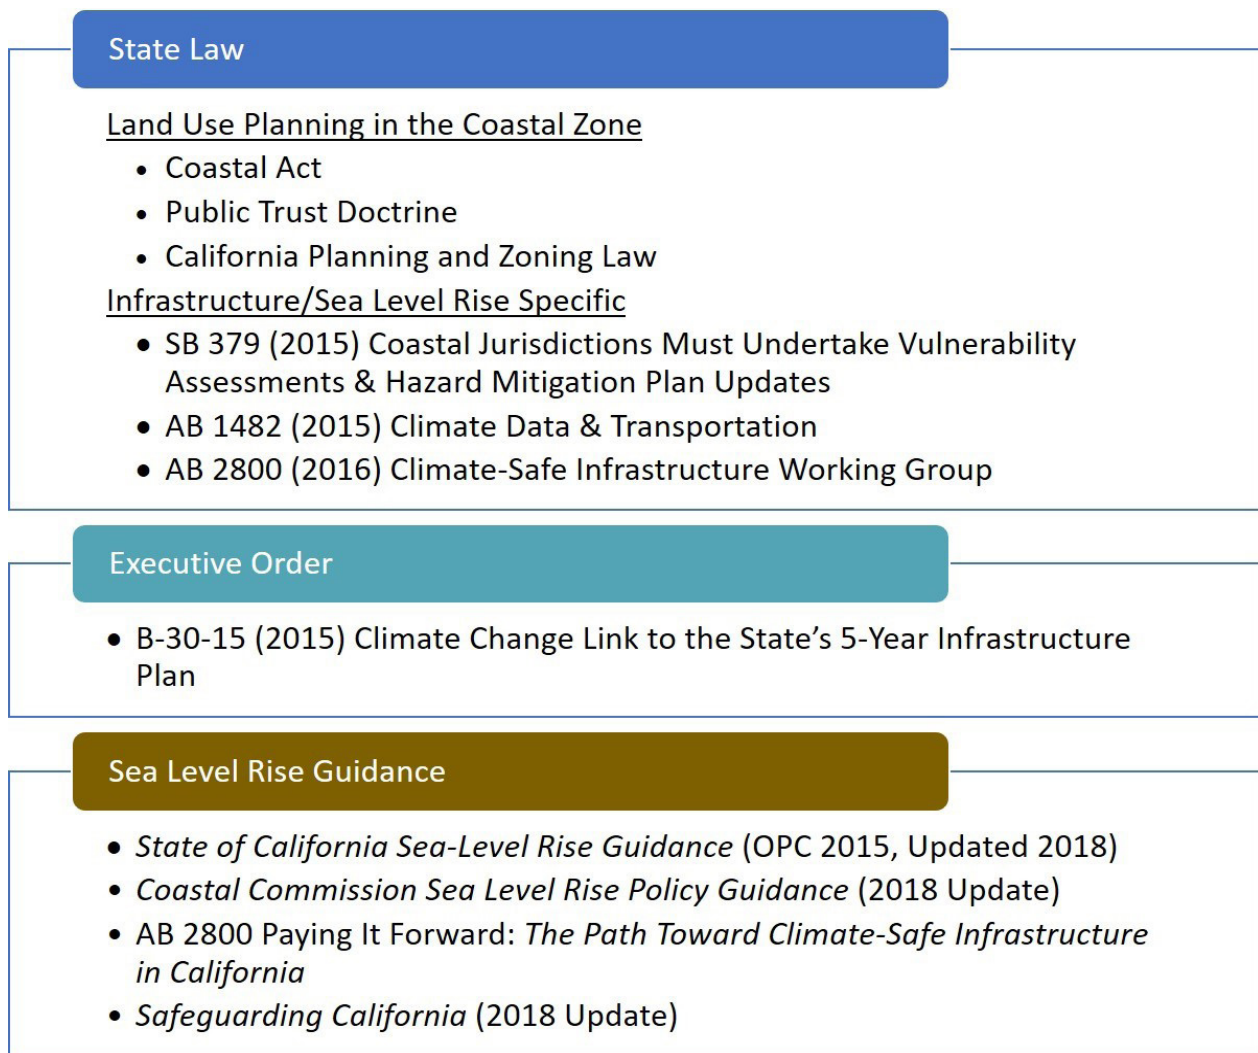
State Law

Land Use Planning in the Coastal Zone
- Coastal Act
- Public Trust Doctrine
- California Planning and Zoning Law

Infrastructure/Sea Level Rise Specific
- SB 379 (2015) Coastal Jurisdictions Must Undertake Vulnerability Assessments & Hazard Mitigation Plan Updates
- AB 1482 (2015) Climate Data & Transportation
- AB 2800 (2016) Climate-Safe Infrastructure Working Group

Executive Order

- B-30-15 (2015) Climate Change Link to the State's 5-Year Infrastructure Plan

Sea Level Rise Guidance

- *State of California Sea-Level Rise Guidance* (OPC 2015, Updated 2018)
- *Coastal Commission Sea Level Rise Policy Guidance* (2018 Update)
- AB 2800 Paying It Forward: *The Path Toward Climate-Safe Infrastructure in California*
- *Safeguarding California* (2018 Update)